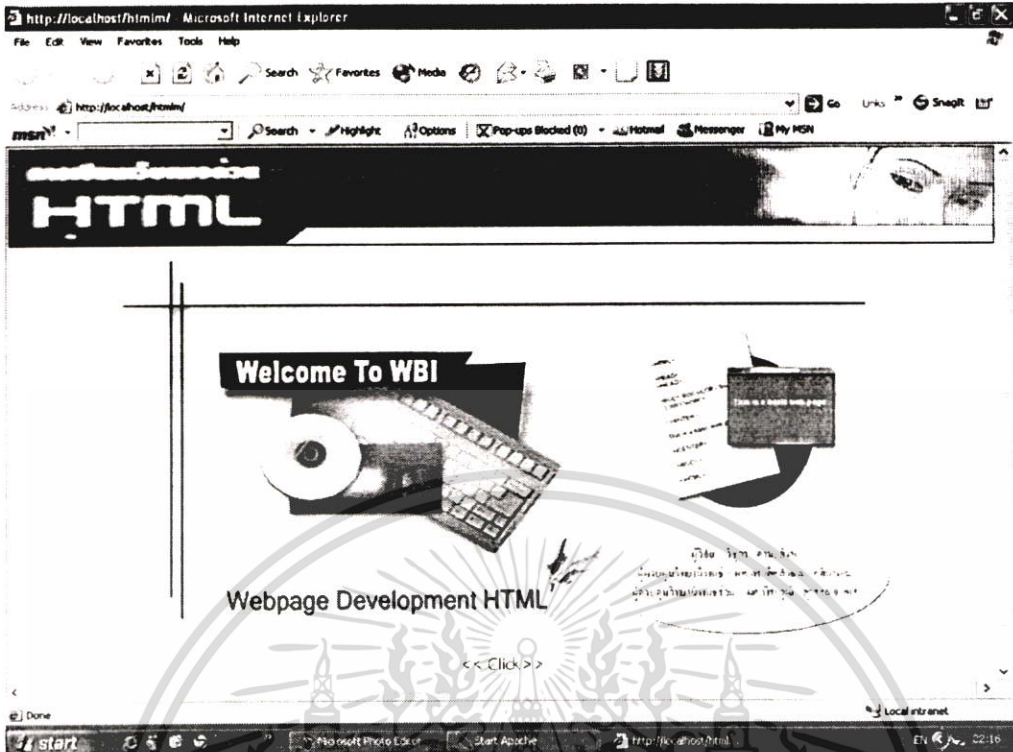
http://localhost/htmlm/ - Microsoft Internet Explorer

File Edit View Favorites Tools Help

Search Favorites Media

Address http://localhost/htmlm/

Go Links Snagit

msn Search Highlight Options Pop-ups Blocked (0) Hotmail Messenger My MSN

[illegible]

HTML

Welcome To WBI

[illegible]

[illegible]

Webpage Development HTML

<< Click >>

Done

Local intranet

start

Microsoft Photo Editor

Start Apache

http://localhost/html

EN 22:16